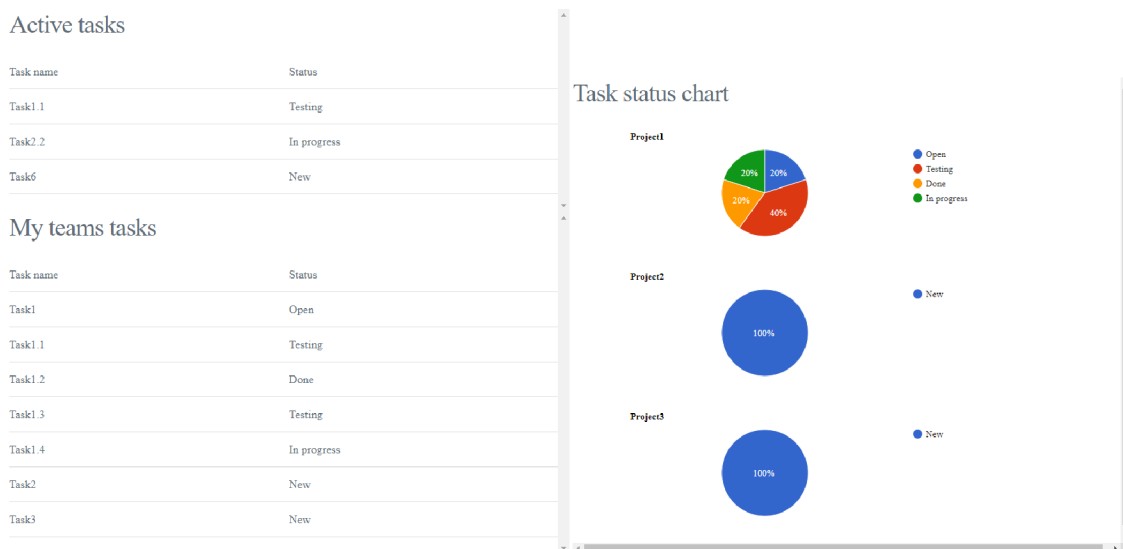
Active tasks

| Task name | Status |
|---|---|
| Task1.1 | Testing |
| Task2.2 | In progress |
| Task6 | New |

My teams tasks

| Task name | Status |
|---|---|
| Task1 | Open |
| Task1.1 | Testing |
| Task1.2 | Done |
| Task1.3 | Testing |
| Task1.4 | In progress |
| Task2 | New |
| Task3 | New |

Task status chart

Project1

20%
40%
20%
20%

Open
Testing
Done
In progress

Project2

100%

New

Project3

100%

New